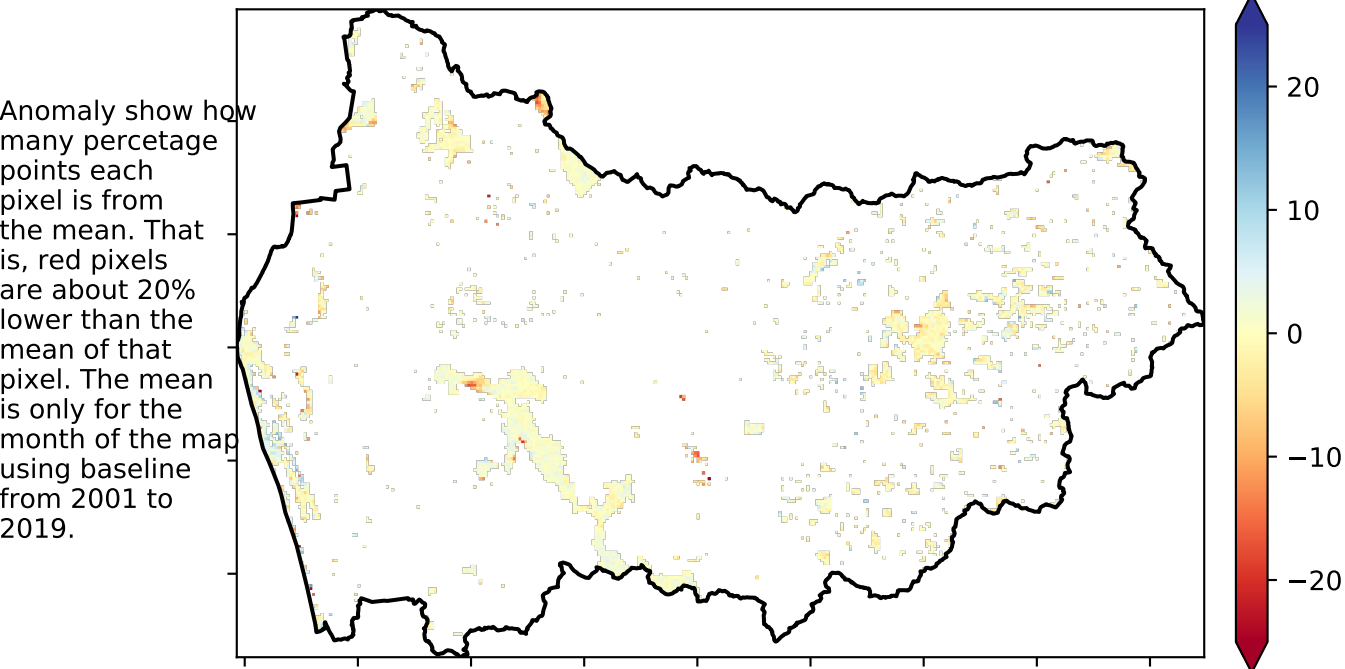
Anomaly show how many percetage points each pixel is from the mean. That is, red pixels are about 20% lower than the mean of that pixel. The mean is only for the month of the map using baseline from 2001 to 2019.

20
10
0
−10
−20